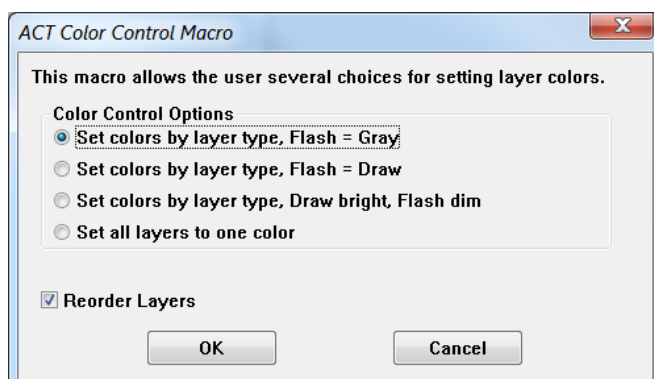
ACT Color Control Macro

X

This macro allows the user several choices for setting layer colors.

Color Control Options

Set colors by layer type, Flash = Gray

Set colors by layer type, Flash = Draw

Set colors by layer type, Draw bright, Flash dim

Set all layers to one color

Reorder Layers

OK

Cancel